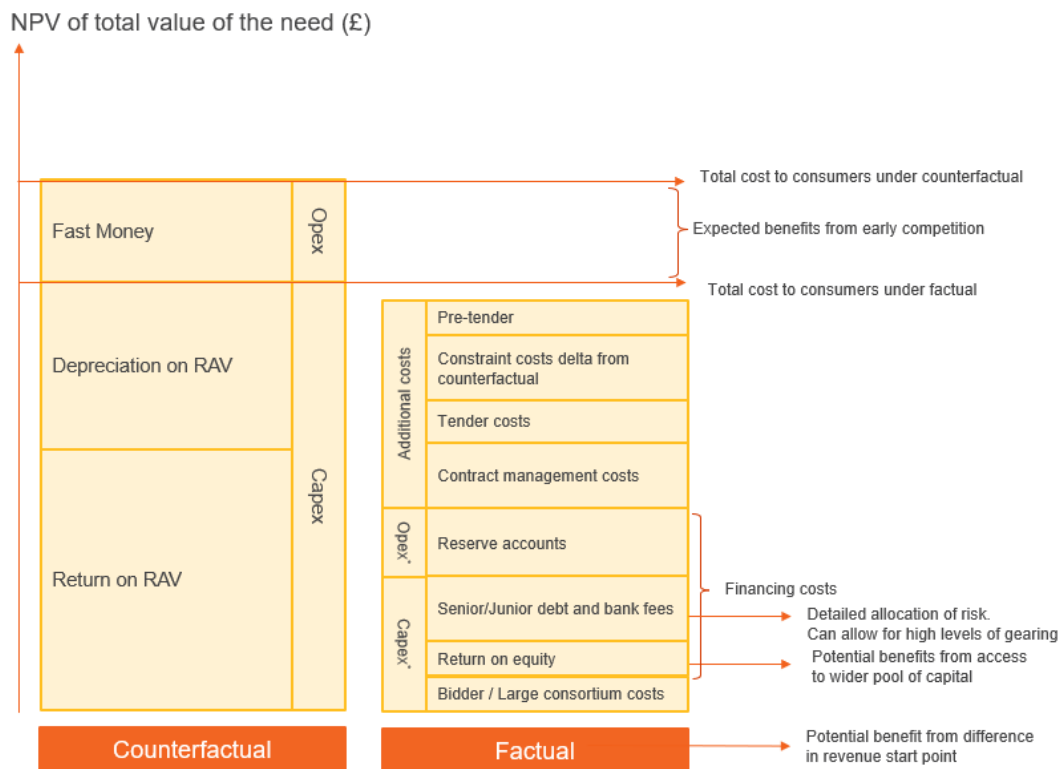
NPV of total value of the need (£)

Total cost to consumers under counterfactual

Expected benefits from early competition

Total cost to consumers under factual

Fast Money

Opex

Depreciation on RAV

Capex

Return on RAV

Additional costs

Pre-tender

Constraint costs delta from counterfactual

Tender costs

Contract management costs

Opex*

Reserve accounts

Capex*

Senior/Junior debt and bank fees

Return on equity

Bidder / Large consortium costs

Financing costs

Detailed allocation of risk. Can allow for high levels of gearing

Potential benefits from access to wider pool of capital

Counterfactual

Factual

Potential benefit from difference in revenue start point